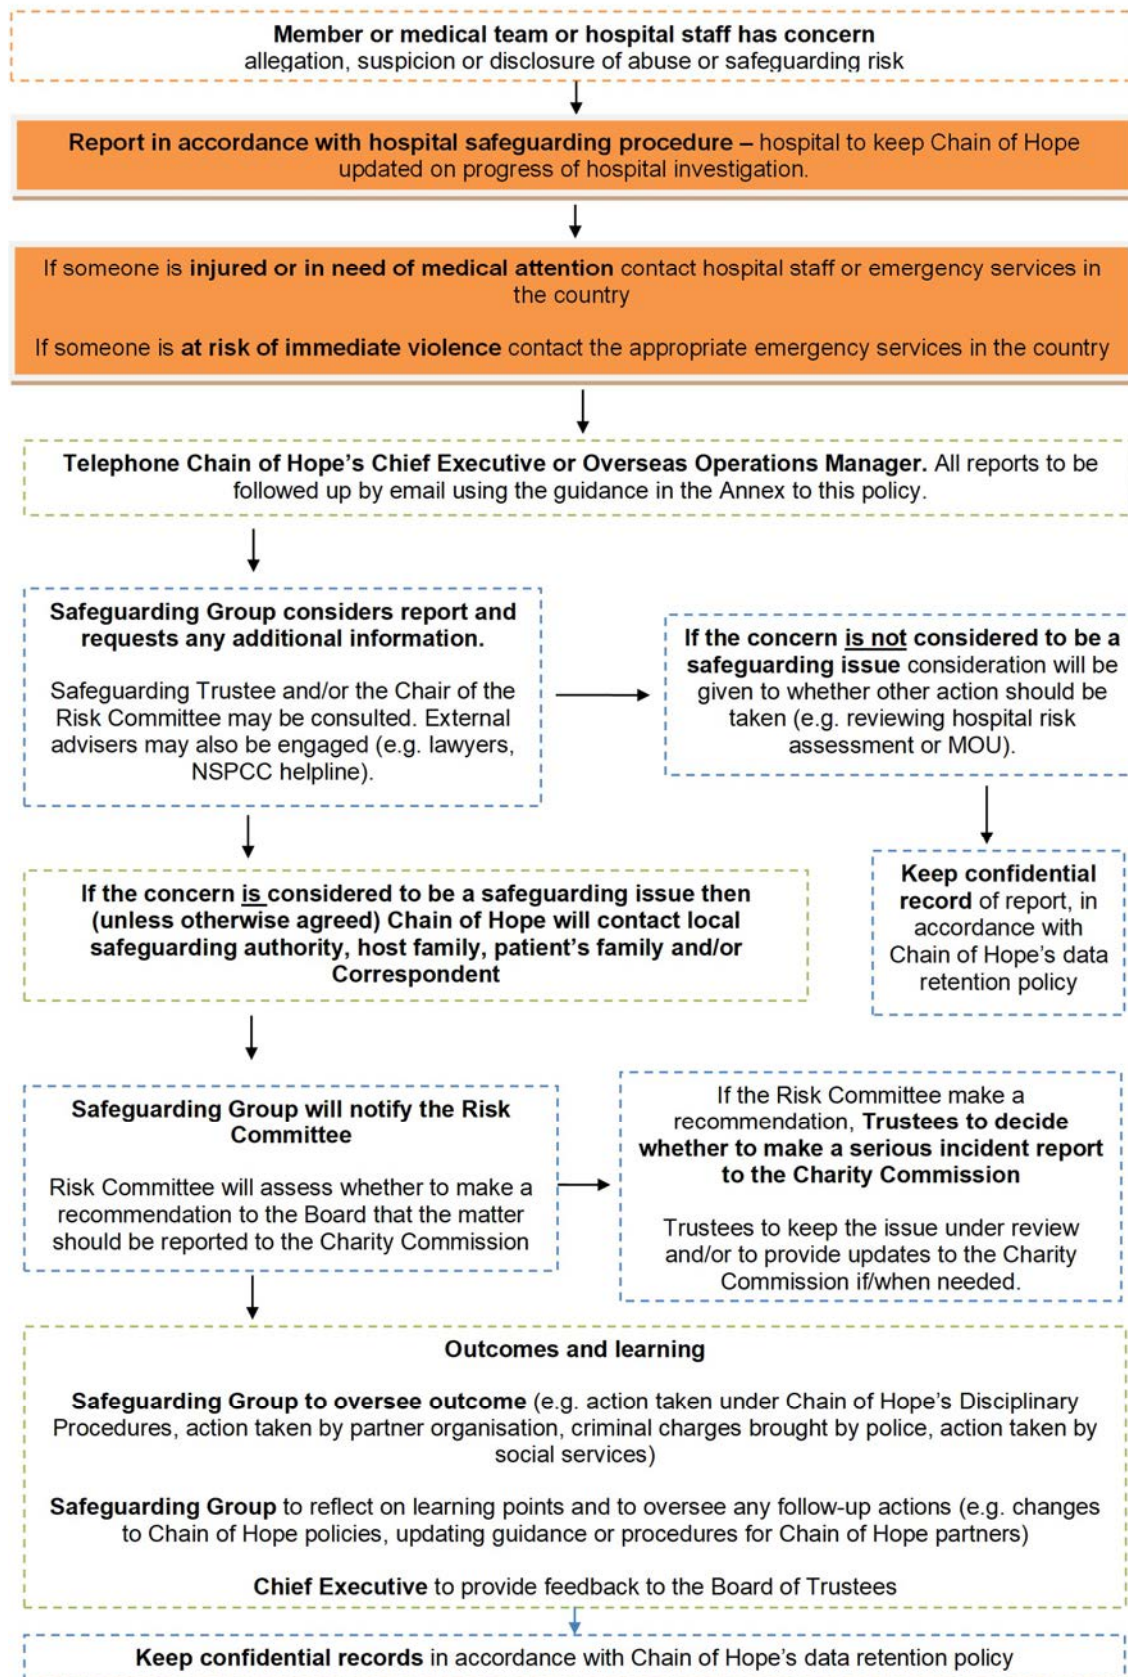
Member or medical team or hospital staff has concern
allegation, suspicion or disclosure of abuse or safeguarding risk

Report in accordance with hospital safeguarding procedure – hospital to keep Chain of Hope updated on progress of hospital investigation.

If someone is injured or in need of medical attention contact hospital staff or emergency services in the country

If someone is at risk of immediate violence contact the appropriate emergency services in the country

Telephone Chain of Hope's Chief Executive or Overseas Operations Manager. All reports to be followed up by email using the guidance in the Annex to this policy.

Safeguarding Group considers report and requests any additional information.

Safeguarding Trustee and/or the Chair of the Risk Committee may be consulted. External advisers may also be engaged (e.g. lawyers, NSPCC helpline).

If the concern is not considered to be a safeguarding issue consideration will be given to whether other action should be taken (e.g. reviewing hospital risk assessment or MOU).

Keep confidential record of report, in accordance with Chain of Hope's data retention policy

If the concern is considered to be a safeguarding issue then (unless otherwise agreed) Chain of Hope will contact local safeguarding authority, host family, patient's family and/or Correspondent

Safeguarding Group will notify the Risk Committee

Risk Committee will assess whether to make a recommendation to the Board that the matter should be reported to the Charity Commission

If the Risk Committee make a recommendation, Trustees to decide whether to make a serious incident report to the Charity Commission

Trustees to keep the issue under review and/or to provide updates to the Charity Commission if/when needed.

Outcomes and learning

Safeguarding Group to oversee outcome (e.g. action taken under Chain of Hope's Disciplinary Procedures, action taken by partner organisation, criminal charges brought by police, action taken by social services)

Safeguarding Group to reflect on learning points and to oversee any follow-up actions (e.g. changes to Chain of Hope policies, updating guidance or procedures for Chain of Hope partners)

Chief Executive to provide feedback to the Board of Trustees

Keep confidential records in accordance with Chain of Hope's data retention policy